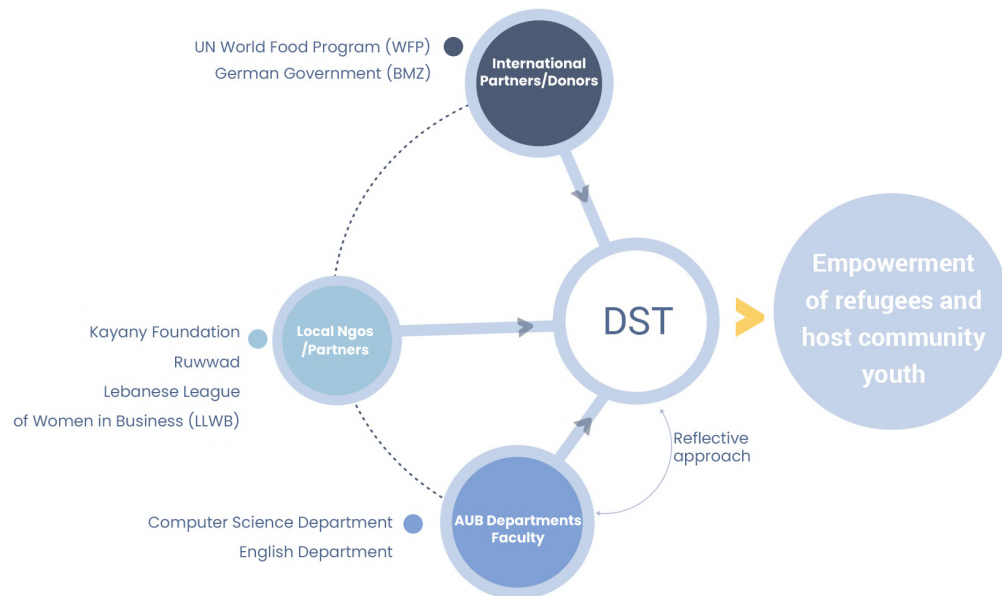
UN World Food Program (WFP)
German Government (BMZ)

International Partners/Donors

Kayany Foundation
Ruwwad
Lebanese League of Women in Business (LLWB)

Local Ngos /Partners

DST

Empowerment of refugees and host community youth

Reflective approach

Computer Science Department
English Department

AUB Departments Faculty